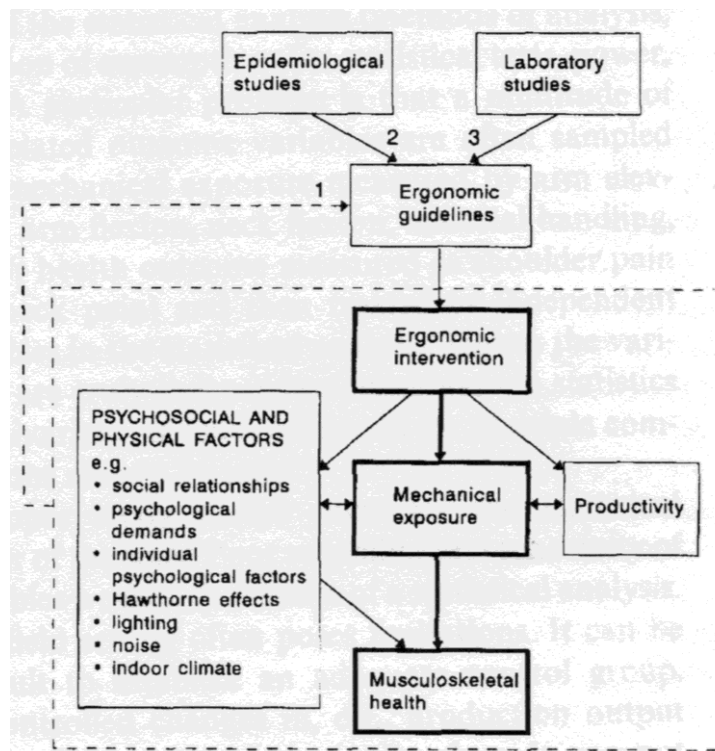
Epidemiological studies

Laboratory studies

2

3

1

Ergonomic guidelines

Ergonomic intervention

PSYCHOSOCIAL AND PHYSICAL FACTORS
e.g.
• social relationships
• psychological demands
• individual psychological factors
• Hawthorne effects
• lighting
• noise
• indoor climate

Mechanical exposure

Productivity

Musculoskeletal health